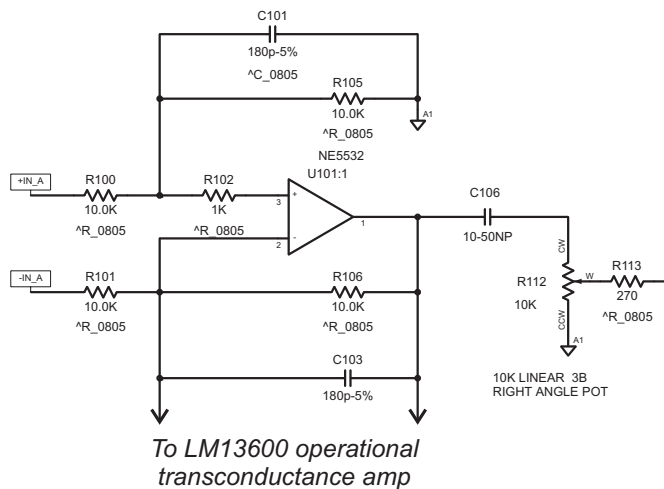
C101
180p-5%
^C_0805
R105
10.0K
^R_0805
A1
NE5532
U101:1
+IN_A
R100
10.0K
^R_0805
R102
1K
^R_0805
3
+
-
2
1
C106
10-50NP
CW
W
R112
10K
CCW
A1
R113
270
^R_0805
-IN_A
R101
10.0K
^R_0805
R106
10.0K
^R_0805
C103
180p-5%
10K LINEAR 3B
RIGHT ANGLE POT

To LM13600 operational transconductance amp